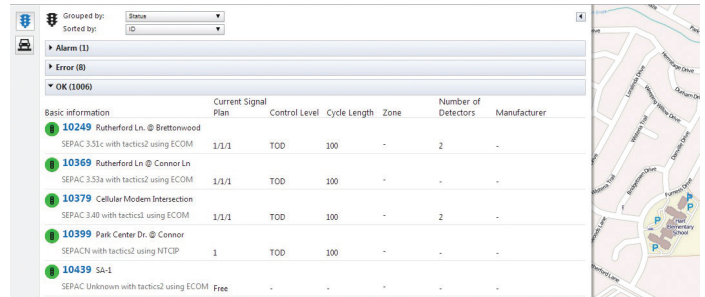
Grouped by: Status
Sorted by: ID

▸ Alarm (1)

▸ Error (8)

▾ OK (1006)

| Basic information | Current Signal Plan | Control Level | Cycle Length | Zone | Number of Detectors | Manufacturer |
|---|---|---|---|---|---|---|
| 10249 Rutherford Ln. @ Brettonwood | | | | | | |
| SEPAC 3.51c with tactics2 using ECOM | 1/1/1 | TOD | 100 | - | 2 | - |
| 10369 Rutherford Ln @ Connor Ln | | | | | | |
| SEPAC 3.53a with tactics2 using ECOM | 1/1/1 | TOD | 100 | - | - | - |
| 10379 Cellular Modem Intersection | | | | | | |
| SEPAC 3.40 with tactics1 using ECOM | 1/1/1 | TOD | 100 | - | 2 | - |
| 10399 Park Center Dr. @ Connor | | | | | | |
| SEPACN with tactics2 using NTCIP | 1 | TOD | 100 | - | - | - |
| 10439 SA-1 | | | | | | |
| SEPAC Unknown with tactics2 using ECOM | Free | - | - | - | - | - |

Hart Elementary School